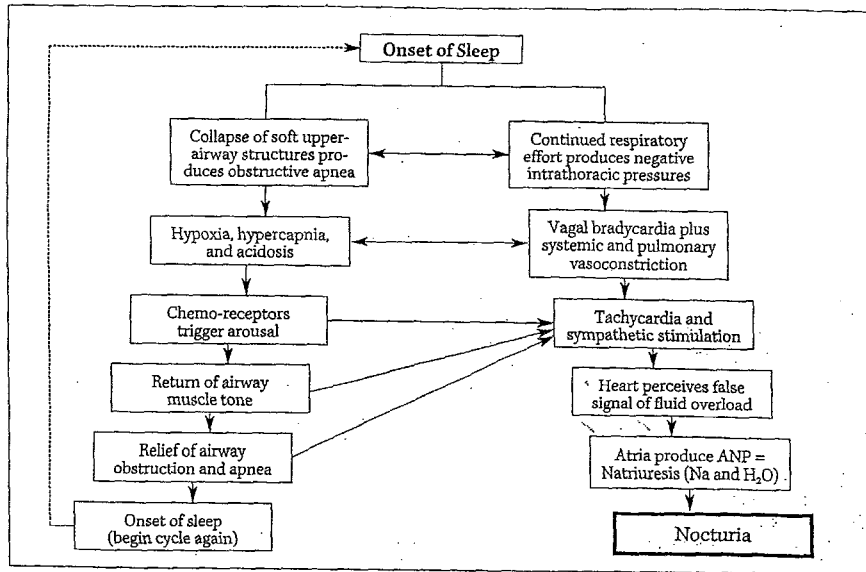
Onset of Sleep

Collapse of soft upper-airway structures produces obstructive apnea

Continued respiratory effort produces negative intrathoracic pressures

Hypoxia, hypercapnia, and acidosis

Vagal bradycardia plus systemic and pulmonary vasoconstriction

Chemo-receptors trigger arousal

Tachycardia and sympathetic stimulation

Return of airway muscle tone

Heart perceives false signal of fluid overload

Relief of airway obstruction and apnea

Atria produce ANP = Natriuresis (Na and $H_2O$)

Onset of sleep (begin cycle again)

Nocturia